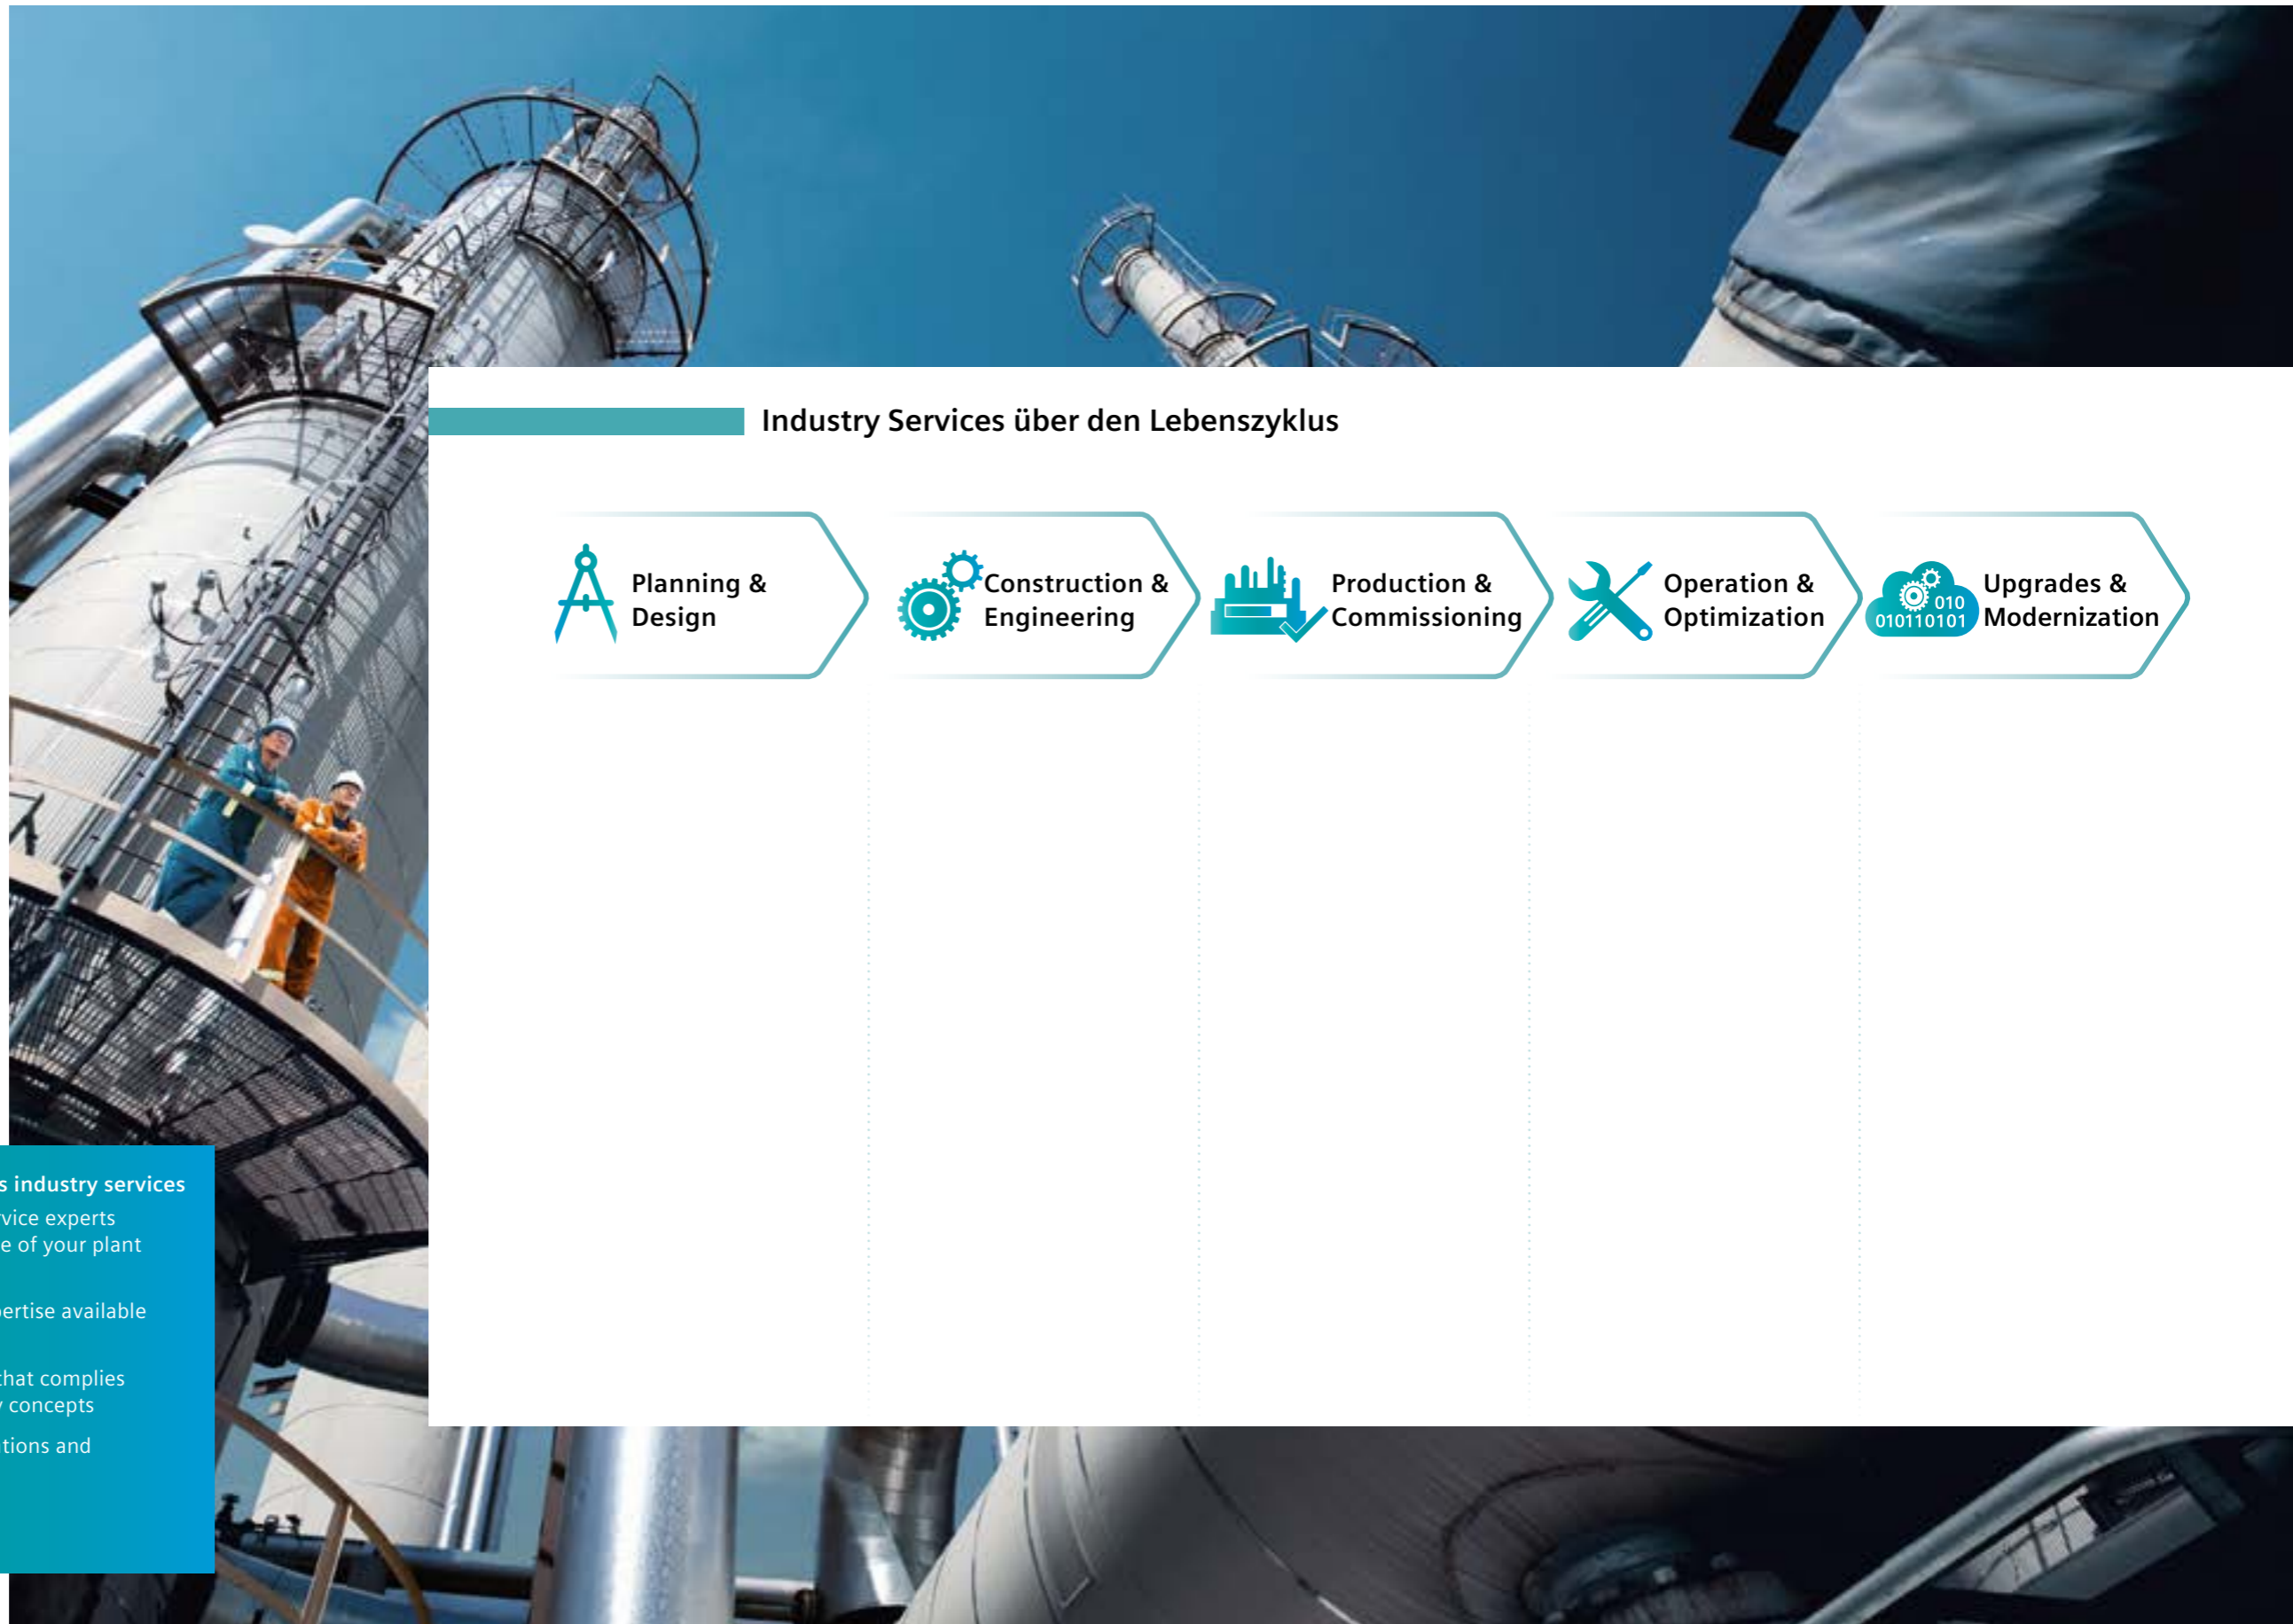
s industry services
vice experts
e of your plant

ertise available

that complies
concepts

tions and

Industry Services über den Lebenszyklus

Planning & Design

Construction & Engineering

Production & Commissioning

Operation & Optimization

010
010110101
Upgrades & Modernization